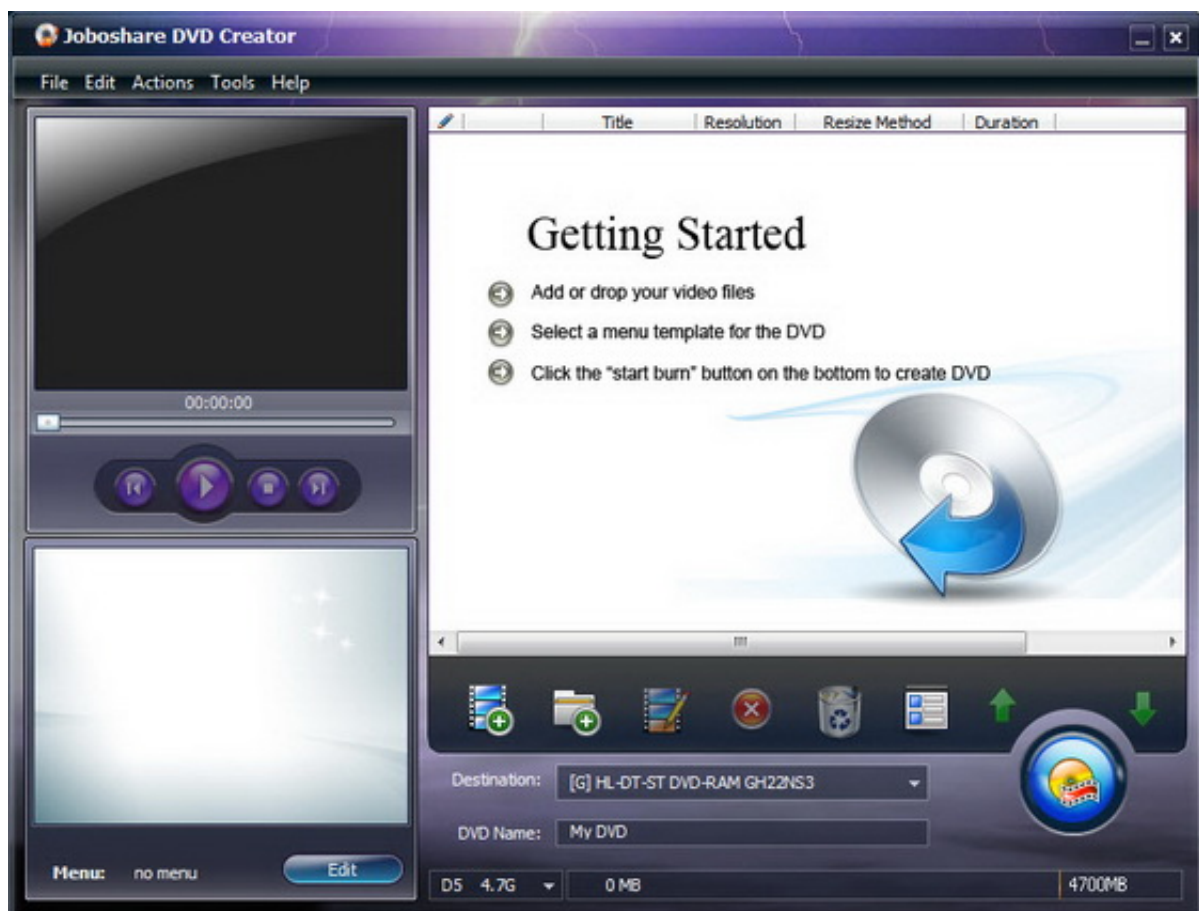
Joboshare DVD Creator

File Edit Actions Tools Help

| | Title | Resolution | Resize Method | Duration |
|---|---|---|---|---|

Getting Started

Add or drop your video files

Select a menu template for the DVD

Click the "start burn" button on the bottom to create DVD

00:00:00

Destination: [G] HL-DT-ST DVD-RAM GH22NS3

DVD Name: My DVD

Menu: no menu

Edit

D5 4.7G

0 MB

4700MB